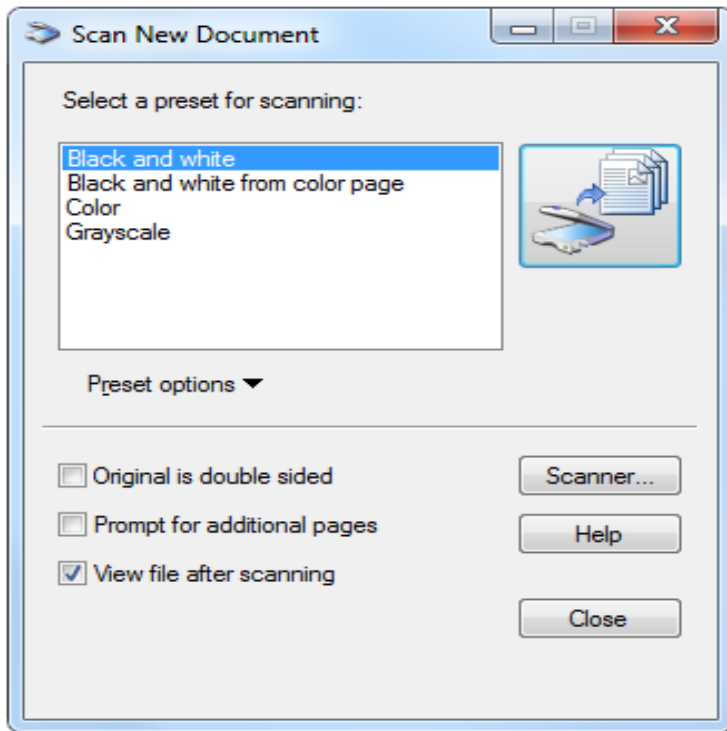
Scan New Document

Select a preset for scanning:

Black and white
Black and white from color page
Color
Grayscale

Preset options

Original is double sided
Prompt for additional pages
View file after scanning

Scanner...
Help
Close